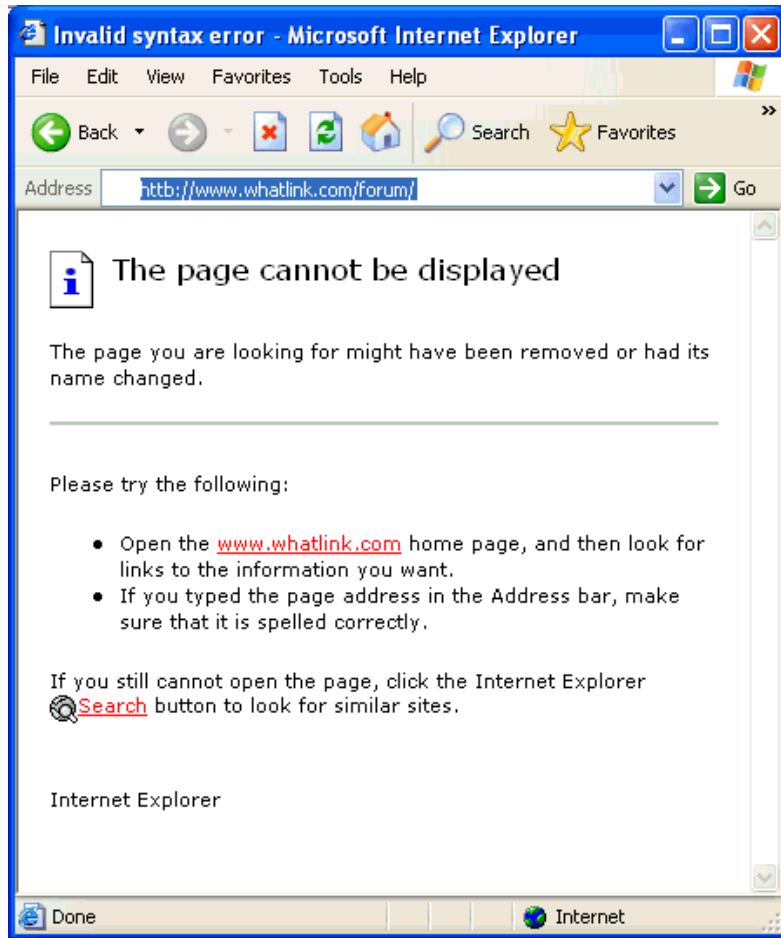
Invalid syntax error - Microsoft Internet Explorer

File Edit View Favorites Tools Help

Back Search Favorites »

Address httb://www.whatlink.com/forum/ Go

The page cannot be displayed

The page you are looking for might have been removed or had its name changed.

Please try the following:

- Open the www.whatlink.com home page, and then look for links to the information you want.
- If you typed the page address in the Address bar, make sure that it is spelled correctly.

If you still cannot open the page, click the Internet Explorer Search button to look for similar sites.

Internet Explorer

Done Internet